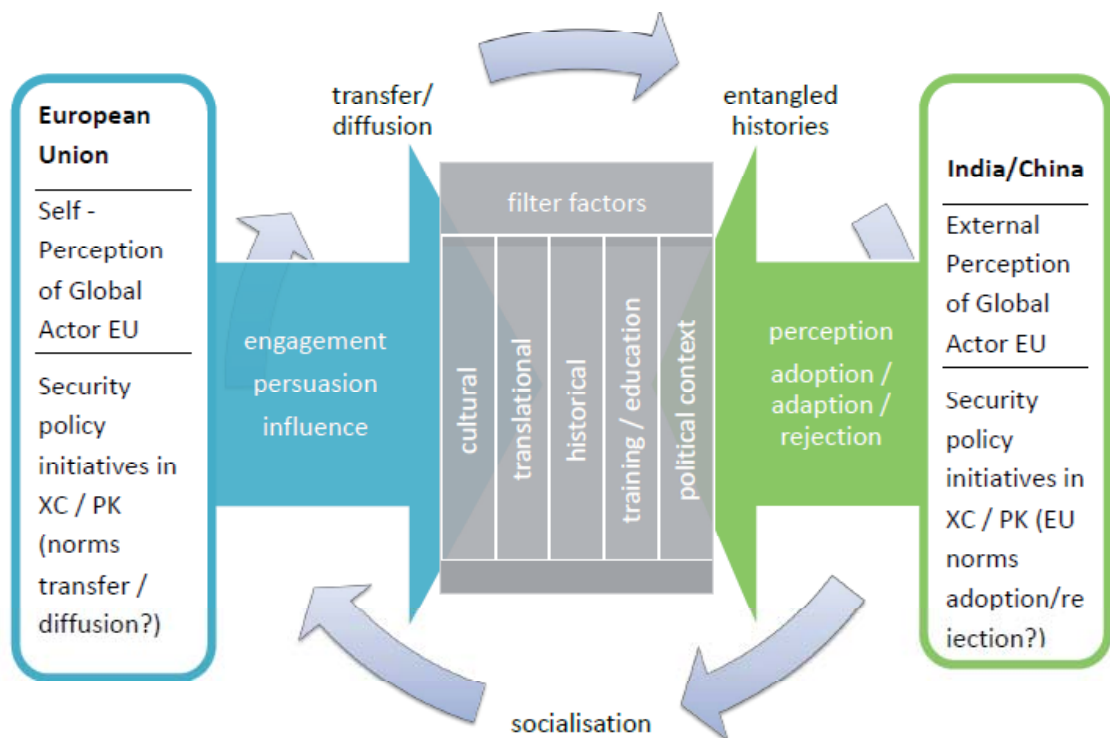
European Union

Self - Perception of Global Actor EU

Security policy initiatives in XC / PK (norms transfer / diffusion?)

transfer/ diffusion

entangled histories

engagement
persuasion
influence

filter factors

cultural

translational

historical

training / education

political context

perception

adoption / adaption / rejection

India/China

External Perception of Global Actor EU

Security policy initiatives in XC / PK (EU norms adoption/rejection?)

socialisation